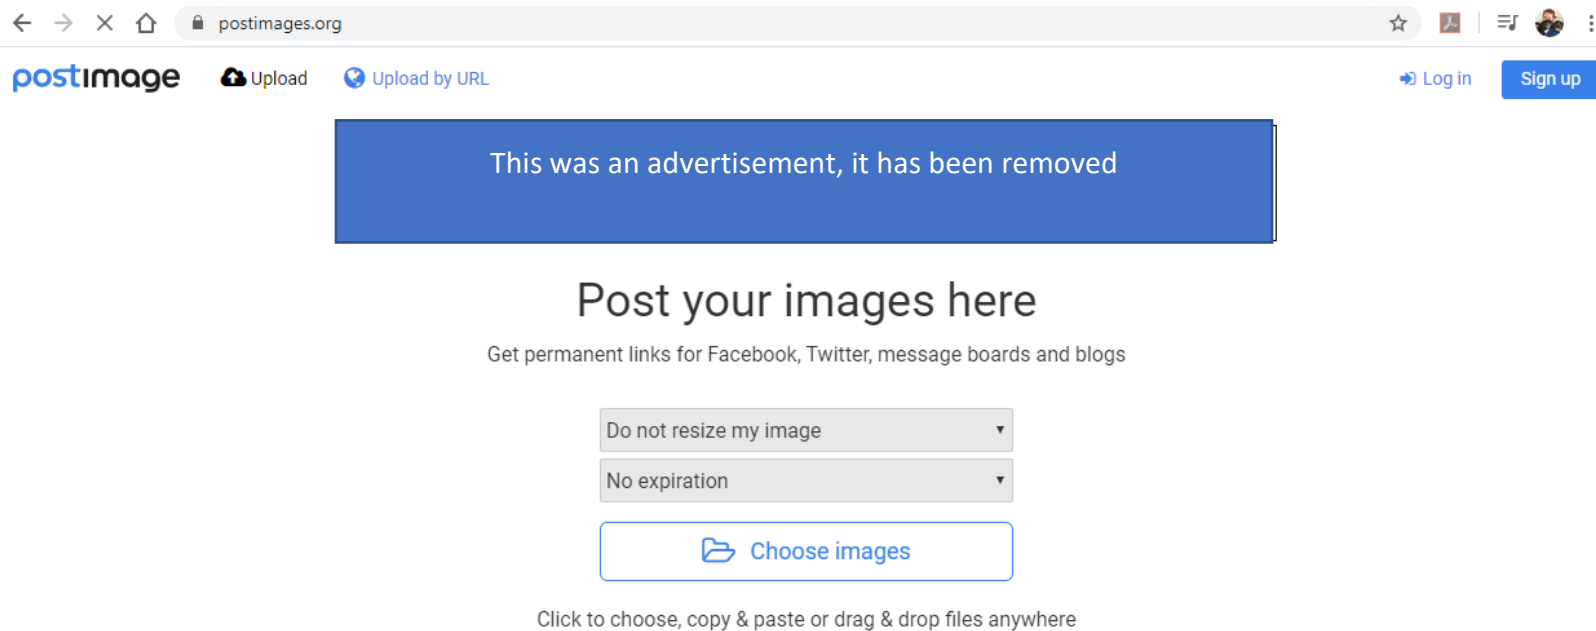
postimages.org

postimage Upload Upload by URL Log in Sign up

This was an advertisement, it has been removed

Post your images here

Get permanent links for Facebook, Twitter, message boards and blogs

Do not resize my image

No expiration

Choose images

Click to choose, copy & paste or drag & drop files anywhere